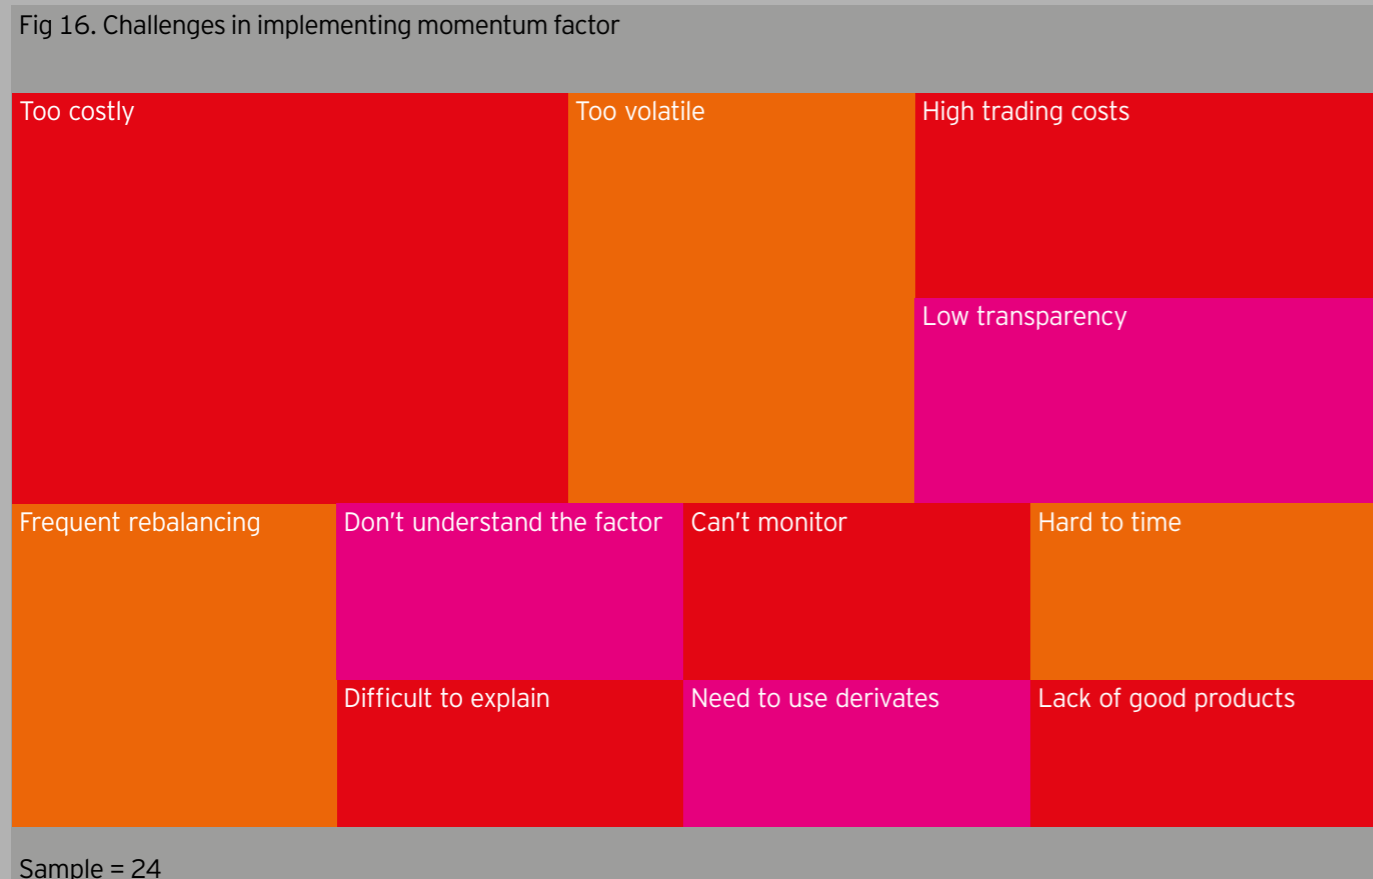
Fig 16. Challenges in implementing momentum factor

Too costly

Too volatile

High trading costs

Low transparency

Frequent rebalancing

Don't understand the factor

Can't monitor

Hard to time

Difficult to explain

Need to use derivates

Lack of good products

Sample = 24